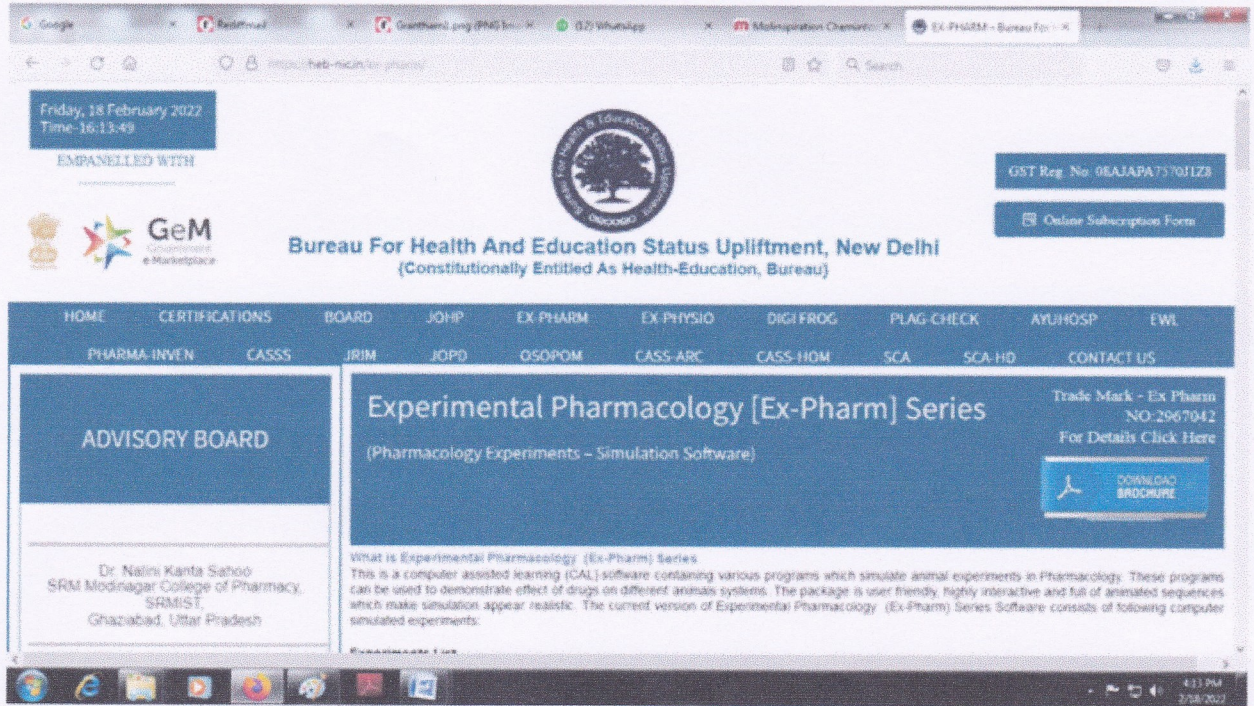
Google | Rediffmail | Granthaml.png (PNG Im... | (12) WhatsApp | Molinspiration Chemin... | EX-PHARM - Bureau For...

https://heb-nic.in/ex-pharm/

Search

Friday, 18 February 2022
Time-16:13:49

EMPANELLED WITH

GeM
Government e Marketplace

Bureau For Health And Education Status Upliftment, New Delhi
(Constitutionally Entitled As Health-Education, Bureau)

GST Reg. No: 08AJAPA7570J1Z8

Online Subscription Form

HOME | CERTIFICATIONS | BOARD | JOHP | EX-PHARM | EX-PHYSIO | DIGI FROG | PLAG-CHECK | AYUHOSP | EWL
PHARMA-INVEN | CASSS | JRIM | JOPD | OSOPOM | CASS-ARC | CASS-HOM | SCA | SCA-HD | CONTACT US

ADVISORY BOARD

Dr. Nalini Kanta Sahoo
SRM Modinagar College of Pharmacy, SRMIST,
Ghaziabad, Uttar Pradesh

Experimental Pharmacology [Ex-Pharm] Series
(Pharmacology Experiments – Simulation Software)

Trade Mark - Ex Pharm
NO:2967042
For Details Click Here

DOWNLOAD BROCHURE

What is Experimental Pharmacology (Ex-Pharm) Series
This is a computer assisted learning (CAL) software containing various programs which simulate animal experiments in Pharmacology. These programs can be used to demonstrate effect of drugs on different animals systems. The package is user friendly, highly interactive and full of animated sequences which make simulation appear realistic. The current version of Experimental Pharmacology (Ex-Pharm) Series Software consists of following computer simulated experiments:

Experiments List

4:13 PM
2/18/2022